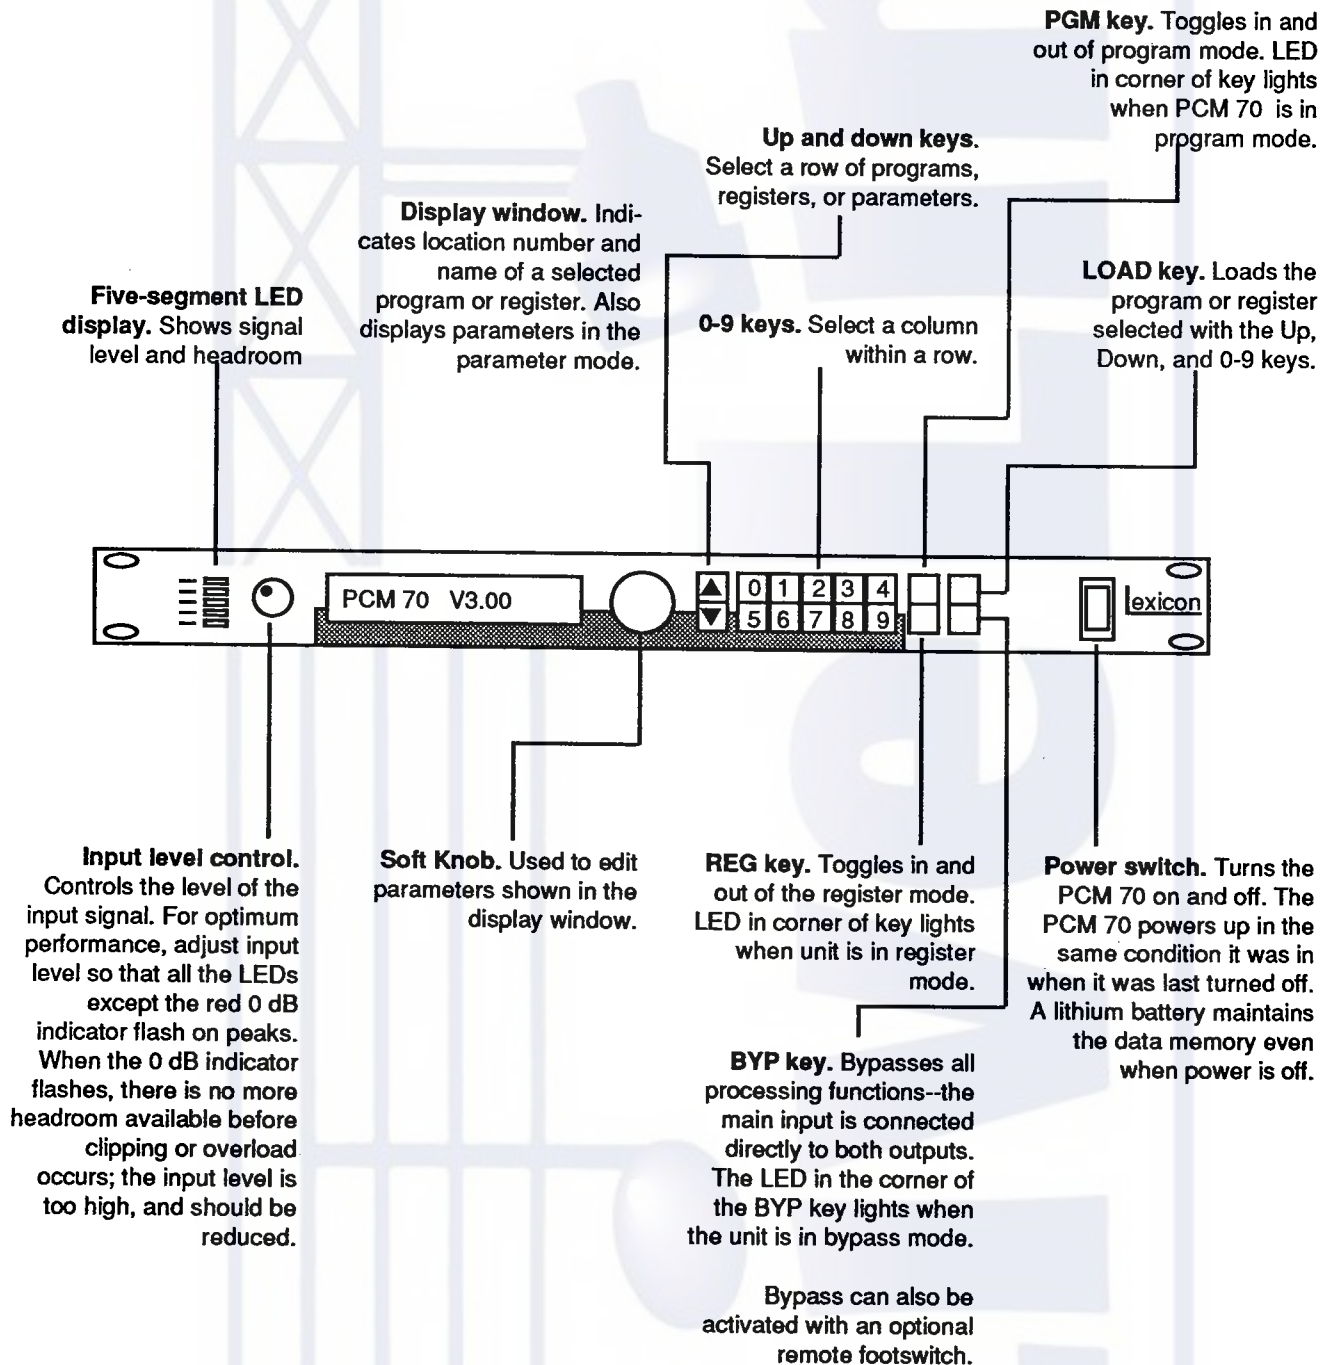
PGM key. Toggles in and out of program mode. LED in corner of key lights when PCM 70 is in program mode.

Up and down keys. Select a row of programs, registers, or parameters.

Display window. Indicates location number and name of a selected program or register. Also displays parameters in the parameter mode.

Five-segment LED display. Shows signal level and headroom

0-9 keys. Select a column within a row.

LOAD key. Loads the program or register selected with the Up, Down, and 0-9 keys.

PCM 70 V3.00

0 1 2 3 4
5 6 7 8 9

lexicon

Input level control. Controls the level of the input signal. For optimum performance, adjust input level so that all the LEDs except the red 0 dB indicator flash on peaks. When the 0 dB indicator flashes, there is no more headroom available before clipping or overload occurs; the input level is too high, and should be reduced.

Soft Knob. Used to edit parameters shown in the display window.

REG key. Toggles in and out of the register mode. LED in corner of key lights when unit is in register mode.

Power switch. Turns the PCM 70 on and off. The PCM 70 powers up in the same condition it was in when it was last turned off. A lithium battery maintains the data memory even when power is off.

BYP key. Bypasses all processing functions--the main input is connected directly to both outputs. The LED in the corner of the BYP key lights when the unit is in bypass mode.

Bypass can also be activated with an optional remote footswitch.